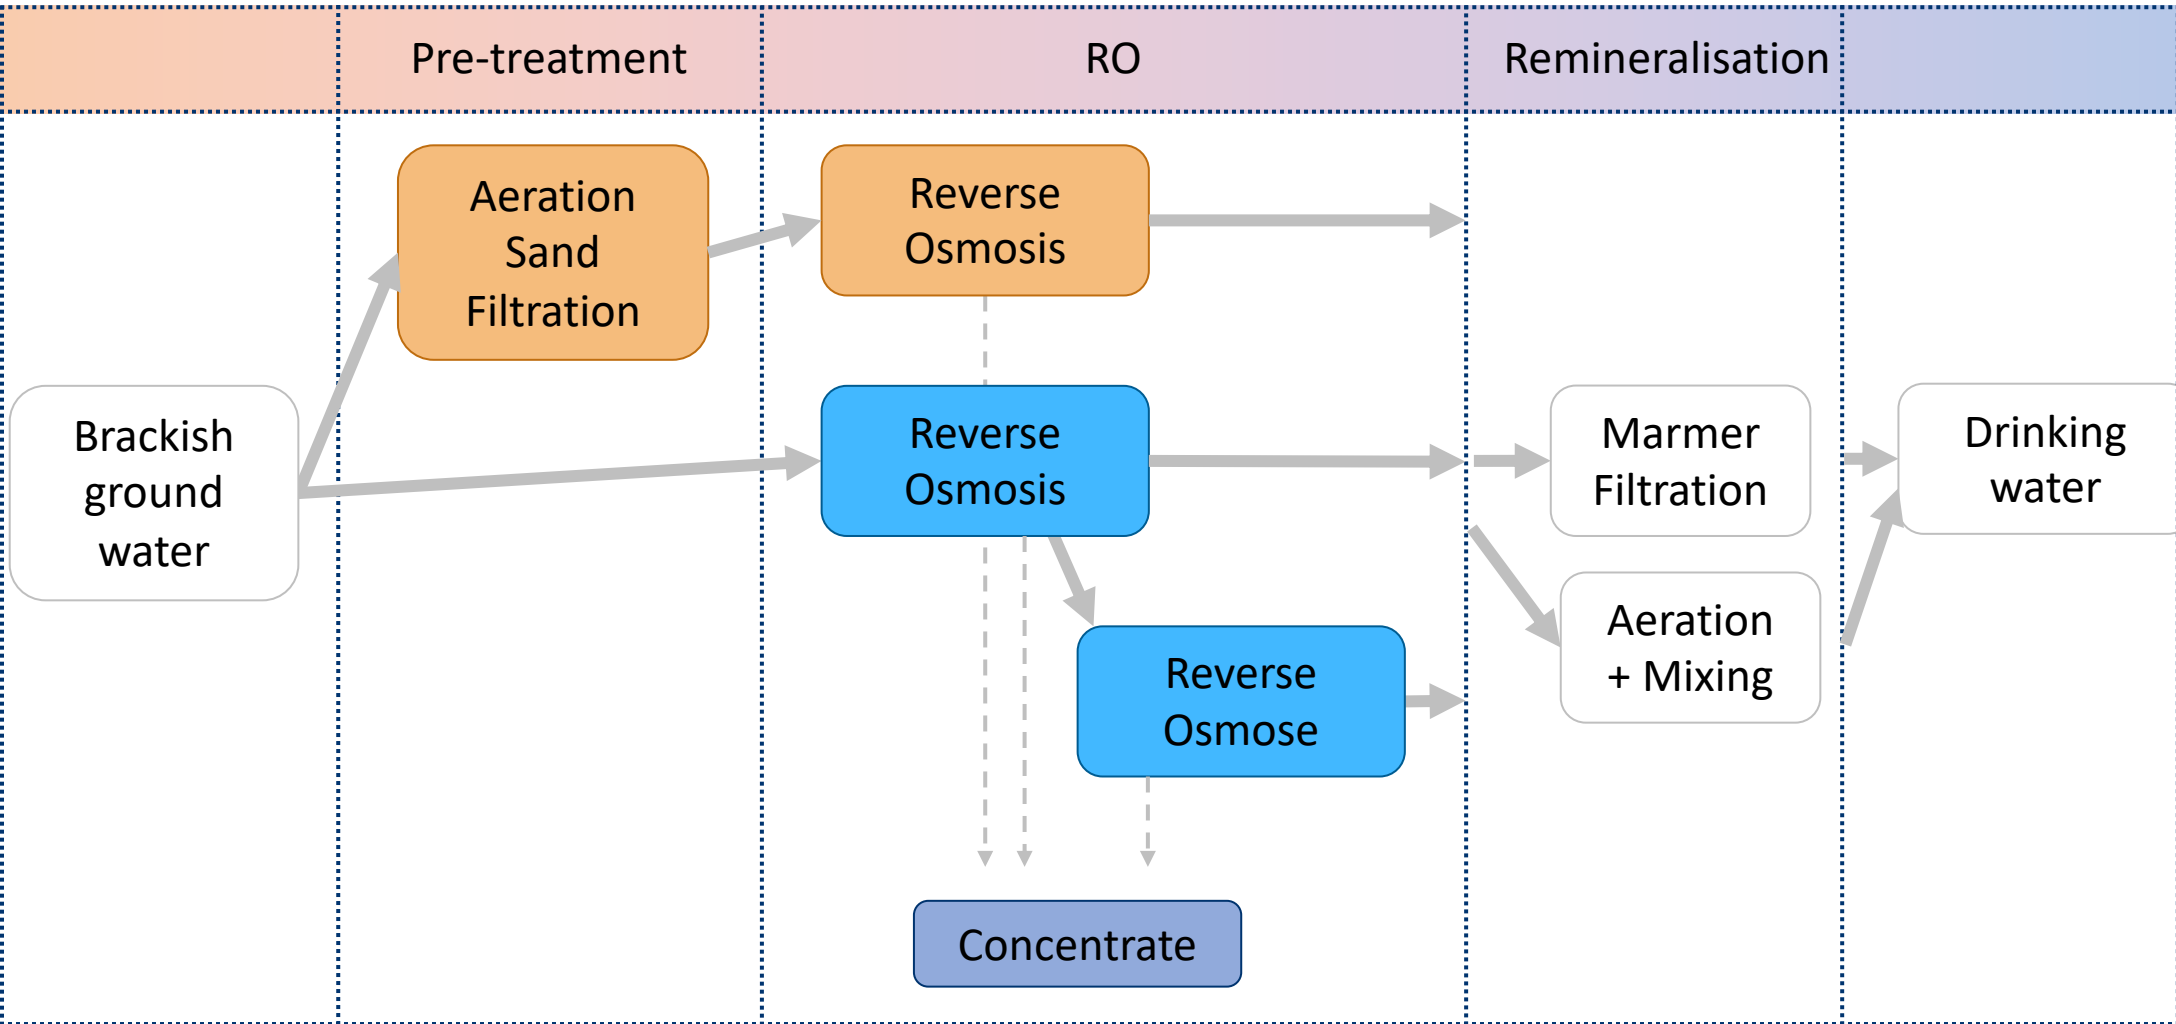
Pre-treatment

RO

Remineralisation

Aeration Sand Filtration

Reverse Osmosis

Brackish ground water

Reverse Osmosis

Marmer Filtration

Drinking water

Aeration + Mixing

Reverse Osmose

Concentrate